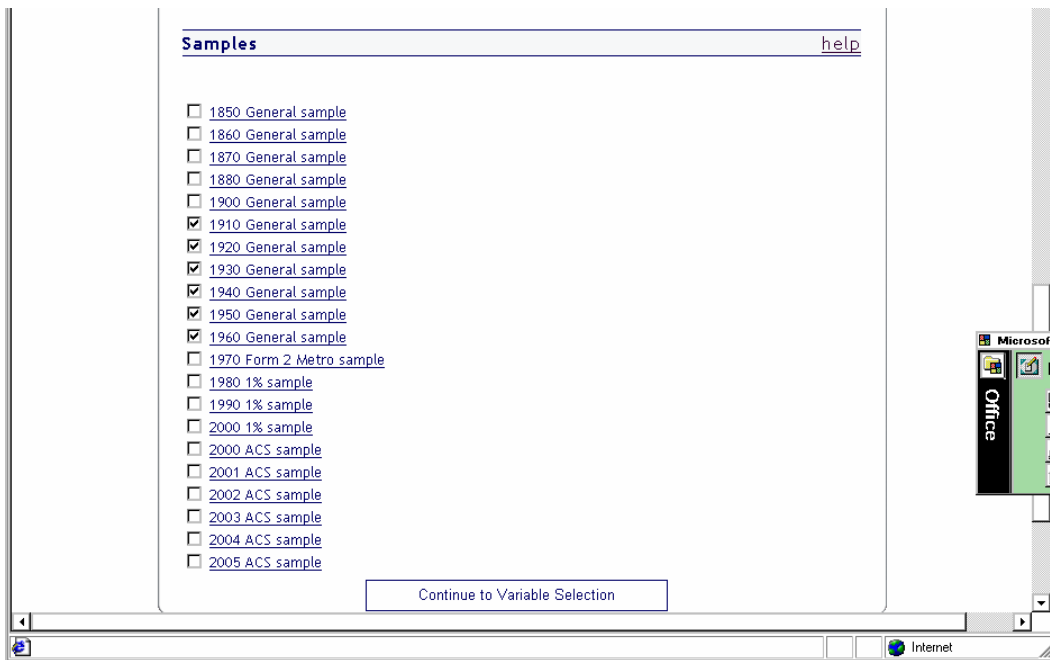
Samples help

☐ 1850 General sample
☐ 1860 General sample
☐ 1870 General sample
☐ 1880 General sample
☐ 1900 General sample
☑ 1910 General sample
☑ 1920 General sample
☑ 1930 General sample
☑ 1940 General sample
☑ 1950 General sample
☑ 1960 General sample
☐ 1970 Form 2 Metro sample
☐ 1980 1% sample
☐ 1990 1% sample
☐ 2000 1% sample
☐ 2000 ACS sample
☐ 2001 ACS sample
☐ 2002 ACS sample
☐ 2003 ACS sample
☐ 2004 ACS sample
☐ 2005 ACS sample

Continue to Variable Selection

Microsof

Office

Internet